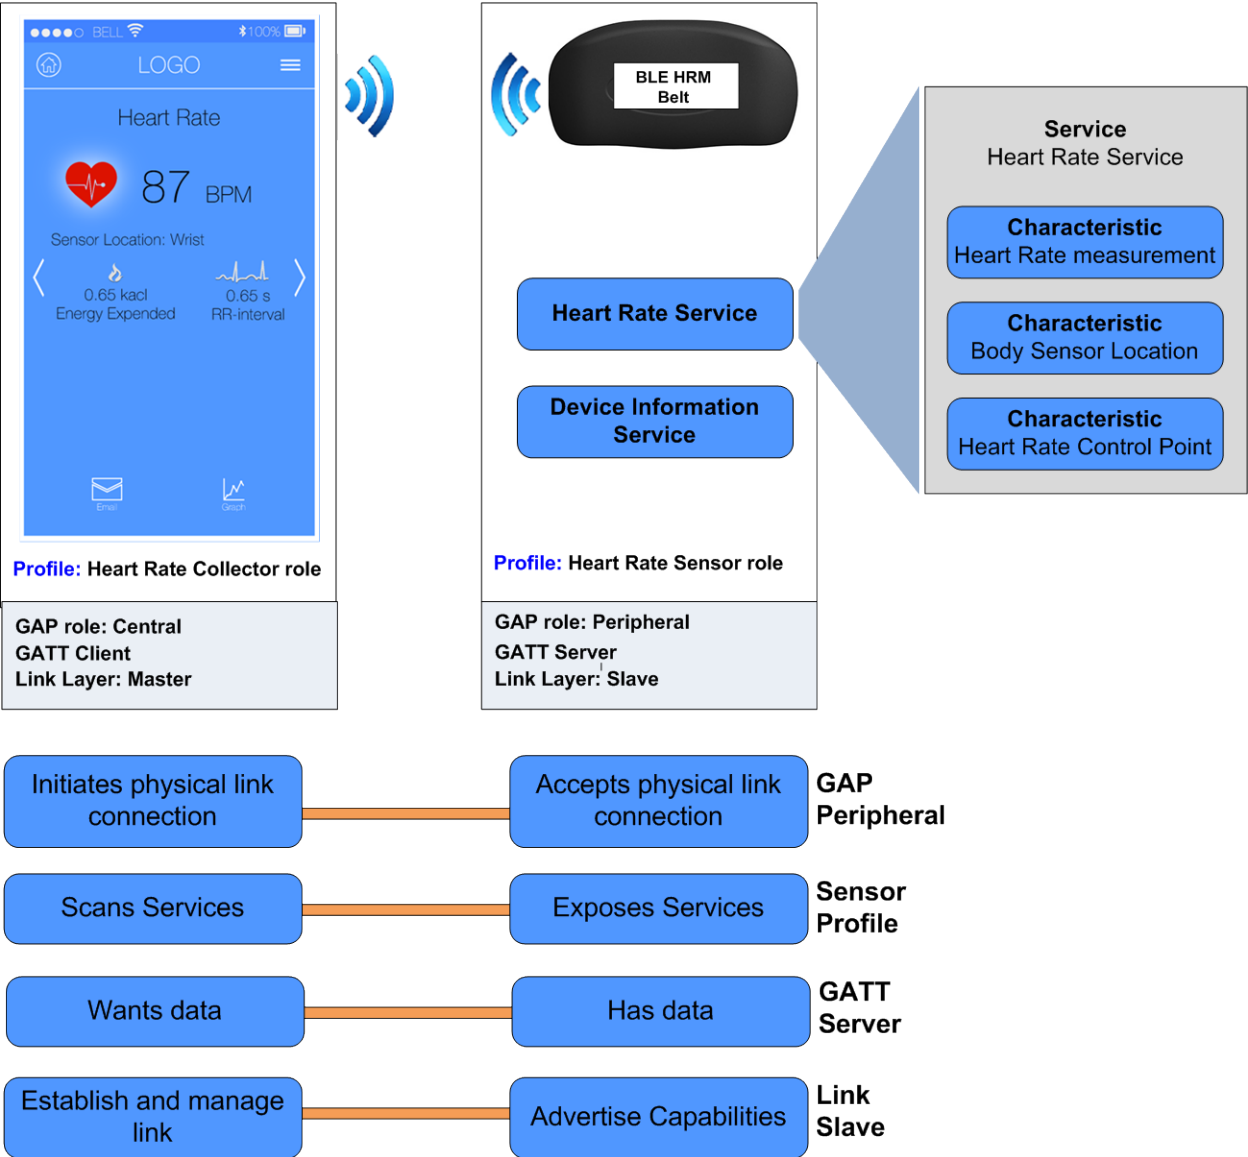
●●●●○ BELL 100%

LOGO

Heart Rate

87 BPM

Sensor Location: Wrist

0.65 kacl
Energy Expended

0.65 s
RR-interval

Email

Graph

Profile: Heart Rate Collector role

GAP role: Central
GATT Client
Link Layer: Master

BLE HRM Belt

Heart Rate Service

Device Information Service

Profile: Heart Rate Sensor role

GAP role: Peripheral
GATT Server
Link Layer: Slave

Service
Heart Rate Service

Characteristic
Heart Rate measurement

Characteristic
Body Sensor Location

Characteristic
Heart Rate Control Point

Initiates physical link connection

Accepts physical link connection

GAP
Peripheral

Scans Services

Exposes Services

Sensor
Profile

Wants data

Has data

GATT
Server

Establish and manage link

Advertise Capabilities

Link
Slave